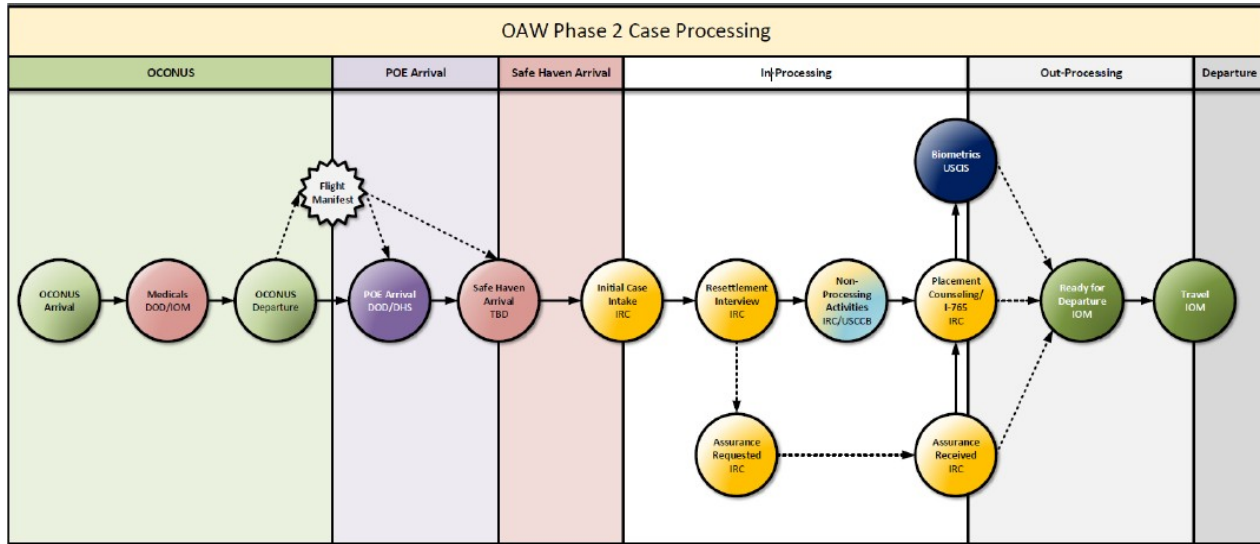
OAW Phase 2 Case Processing

OCONUS

POE Arrival

Safe Haven Arrival

In-Processing

Out-Processing

Departure

Flight Manifest

Biometrics USCIS

OCONUS Arrival

Medicals DOD/IOM

OCONUS Departure

POE Arrival DOD/DHS

Safe Haven Arrival TBD

Initial Case Intake IRC

Resettlement Interview IRC

Non-Processing Activities IRC/USCCB

Placement Counseling/ I-765 IRC

Ready for Departure IOM

Travel IOM

Assurance Requested IRC

Assurance Received IRC